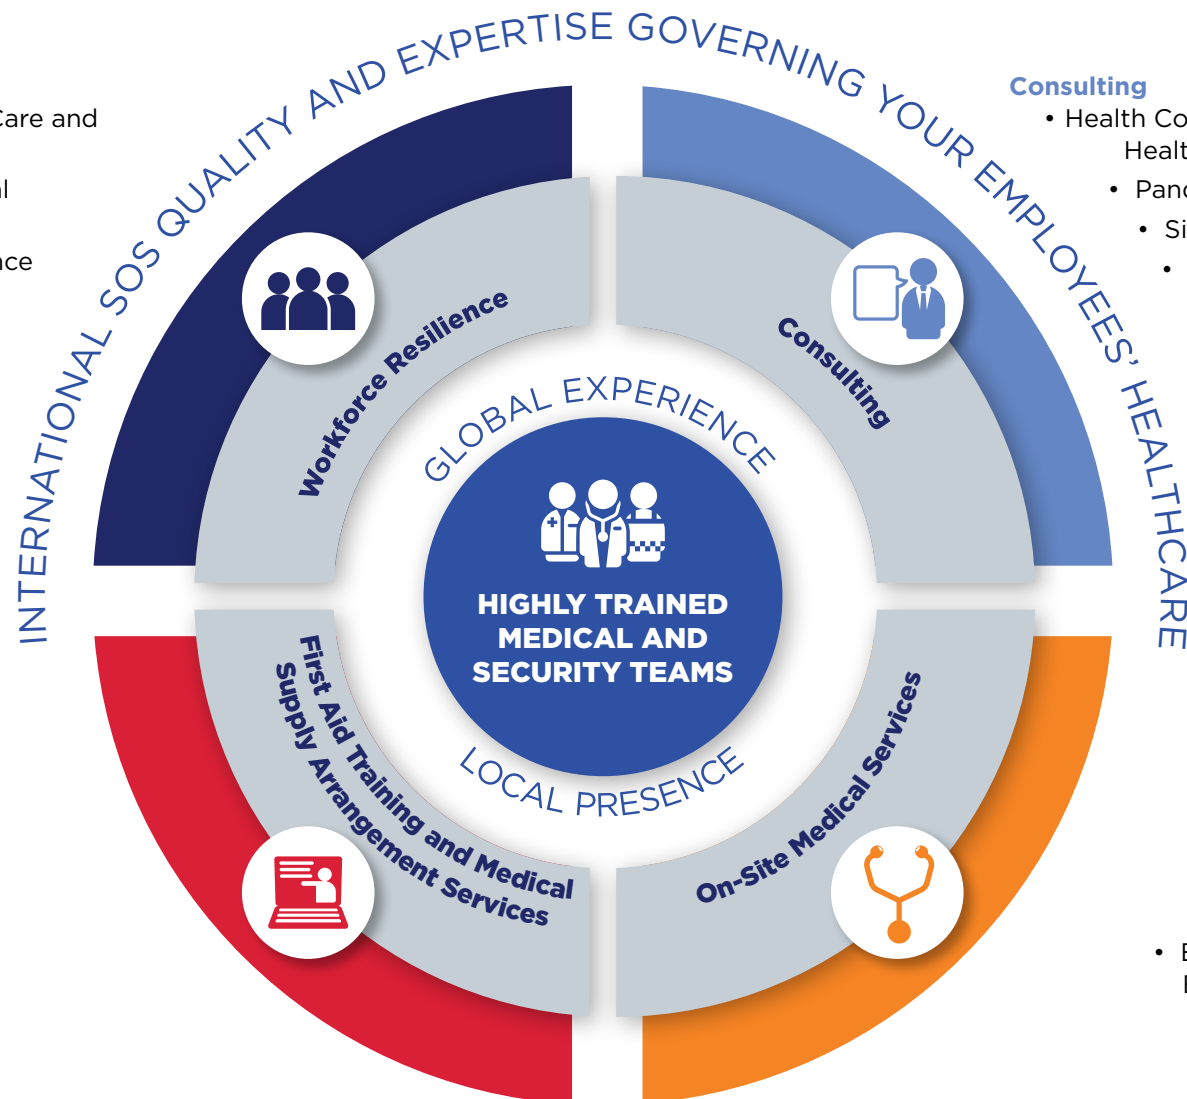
Care and

al

nce

INTERNATIONAL SOS QUALITY AND EXPERTISE GOVERNING YOUR EMPLOYEES' HEALTHCARE

Consulting
• Health Co
Healt
• Panc
• Si
•

Workforce Resilience

Consulting

GLOBAL EXPERIENCE

HIGHLY TRAINED MEDICAL AND SECURITY TEAMS

LOCAL PRESENCE

First Aid Training and Medical Supply Arrangement Services

On-Site Medical Services

• E
I